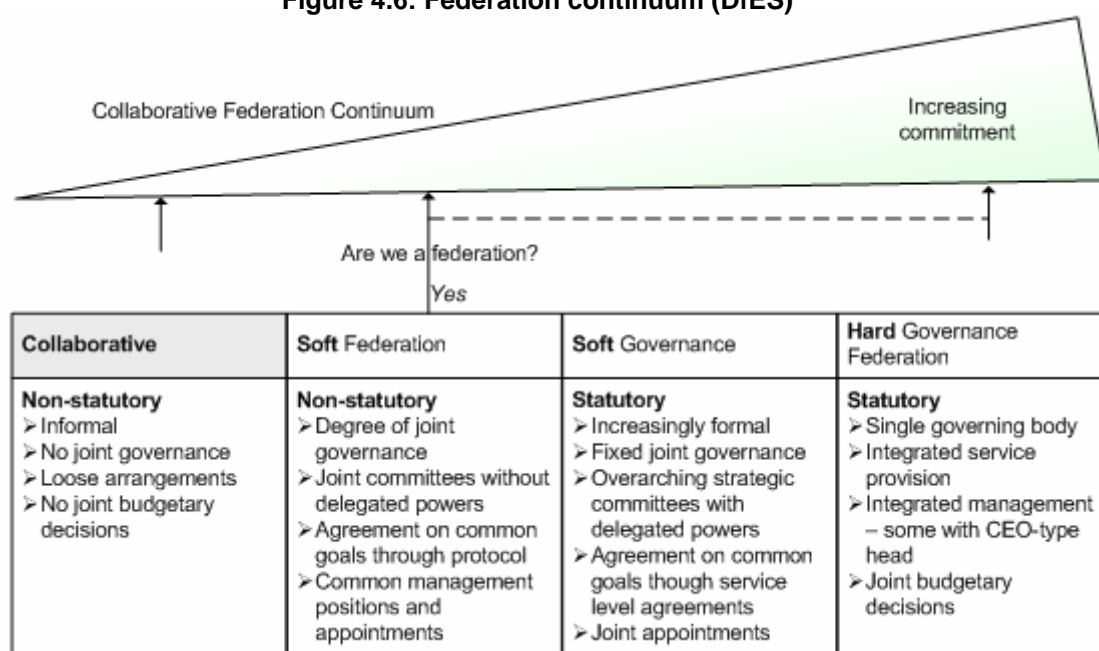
Figure 4.6: Federation continuum (DfES)

Collaborative Federation Continuum

Increasing commitment

Are we a federation?

Yes

| Collaborative | Soft Federation | Soft Governance | Hard Governance Federation |
|---|---|---|---|
| Non-statutory<br>➢ Informal<br>➢ No joint governance<br>➢ Loose arrangements<br>➢ No joint budgetary decisions | Non-statutory<br>➢ Degree of joint governance<br>➢ Joint committees without delegated powers<br>➢ Agreement on common goals through protocol<br>➢ Common management positions and appointments | Statutory<br>➢ Increasingly formal<br>➢ Fixed joint governance<br>➢ Overarching strategic committees with delegated powers<br>➢ Agreement on common goals though service level agreements<br>➢ Joint appointments | Statutory<br>➢ Single governing body<br>➢ Integrated service provision<br>➢ Integrated management – some with CEO-type head<br>➢ Joint budgetary decisions |